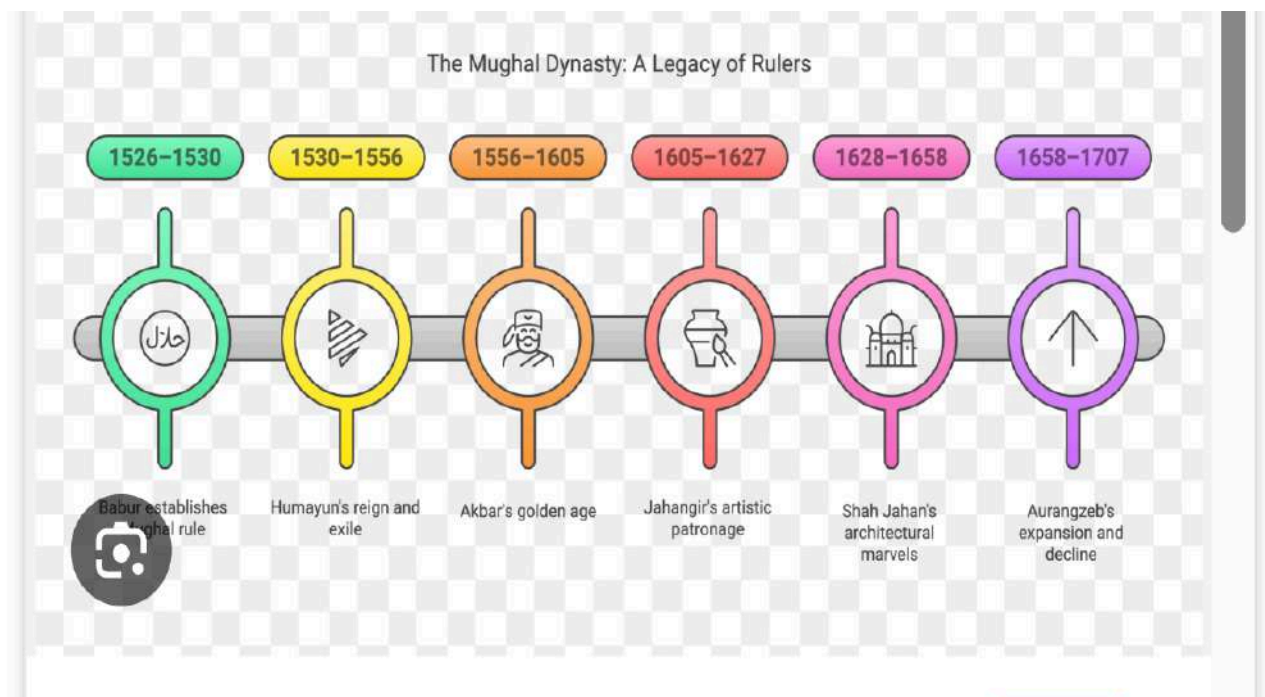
The Mughal Dynasty: A Legacy of Rulers

1526–1530

1530–1556

1556–1605

1605–1627

1628–1658

1658–1707

حلال

Babur establishes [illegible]ghal rule

Humayun's reign and exile

Akbar's golden age

Jahangir's artistic patronage

Shah Jahan's architectural marvels

Aurangzeb's expansion and decline